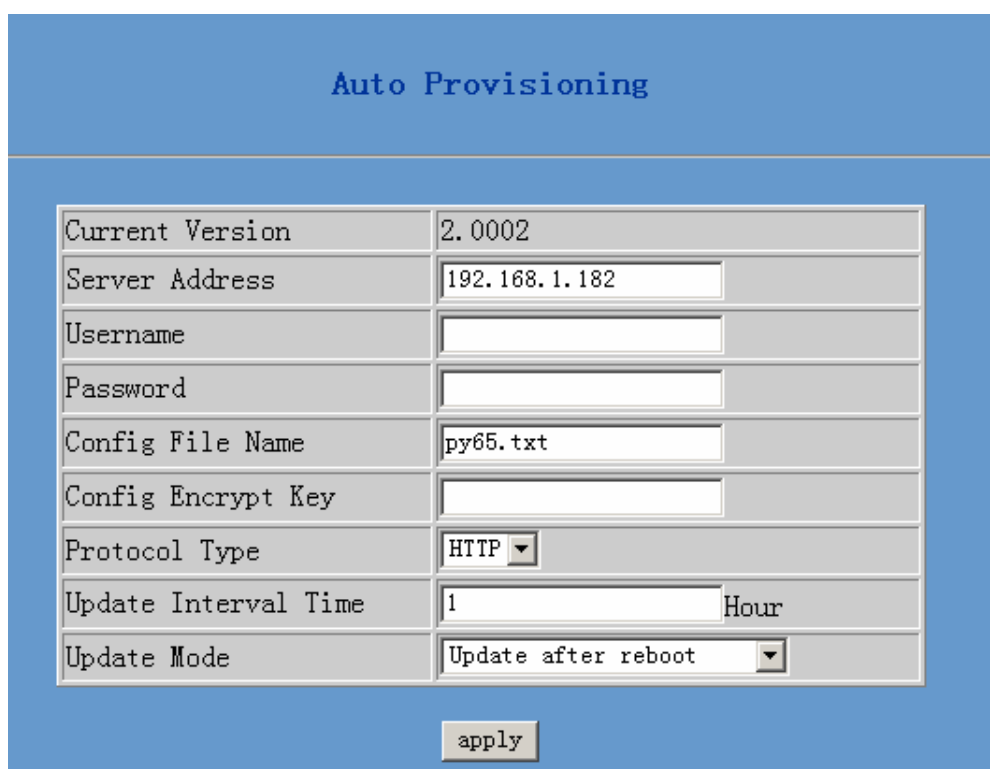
Auto Provisioning

| Current Version | 2.0002 |
|---|---|
| Server Address | 192.168.1.182 |
| Username | |
| Password | |
| Config File Name | py65.txt |
| Config Encrypt Key | |
| Protocol Type | HTTP |
| Update Interval Time | 1 Hour |
| Update Mode | Update after reboot |

apply